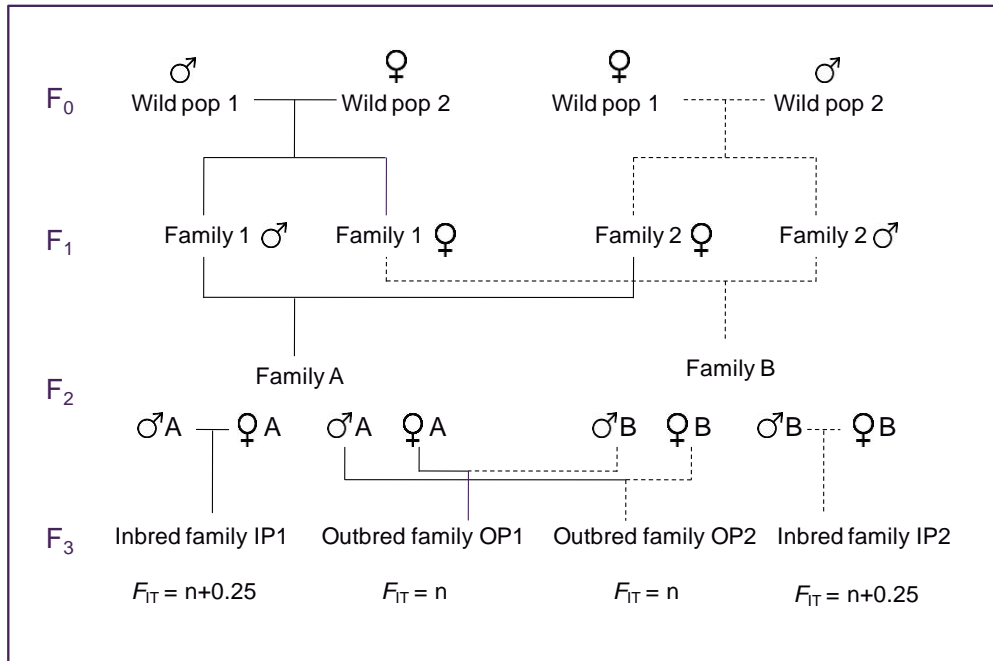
♂ Wild pop 1 ♀ Wild pop 2 ♀ Wild pop 1 ♂ Wild pop 2

$F_0$

$F_1$ Family 1 ♂ Family 1 ♀ Family 2 ♀ Family 2 ♂

Family A

Family B

$F_2$

♂A ♀A ♂A ♀A ♂B ♀B ♂B ♀B

$F_3$ Inbred family IP1 Outbred family OP1 Outbred family OP2 Inbred family IP2

$F_{IT}$ = n+0.25 $F_{IT}$ = n $F_{IT}$ = n $F_{IT}$ = n+0.25